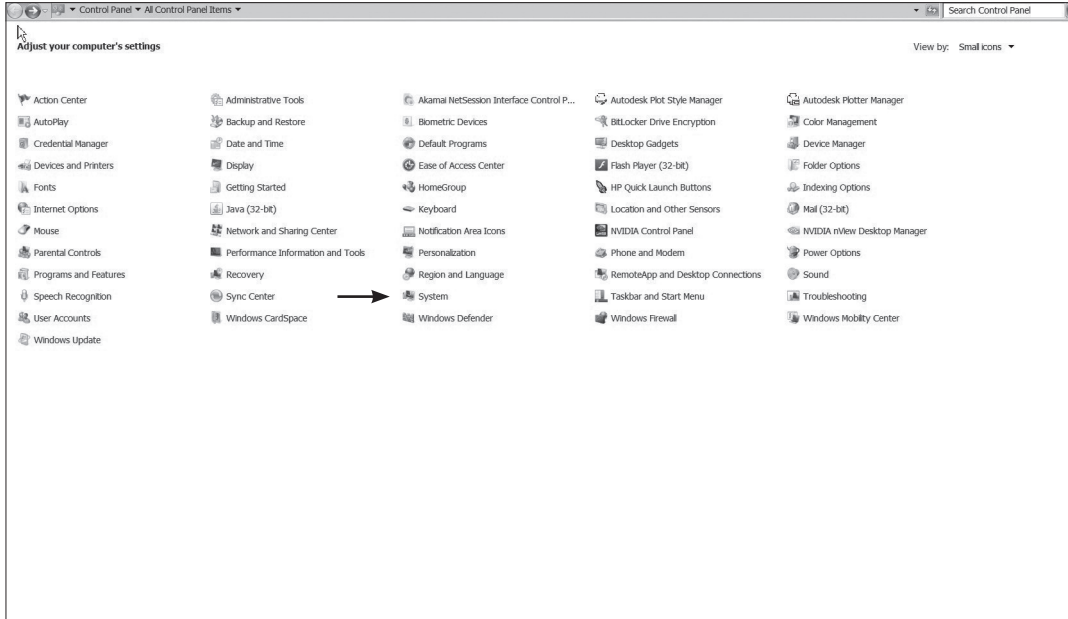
▸ Control Panel ▸ All Control Panel Items ▸

Search Control Panel

Adjust your computer's settings

View by: Small icons ▾

Action Center
AutoPlay
Credential Manager
Devices and Printers
Fonts
Internet Options
Mouse
Parental Controls
Programs and Features
Speech Recognition
User Accounts
Windows Update

Administrative Tools
Backup and Restore
Date and Time
Display
Getting Started
Java (32-bit)
Network and Sharing Center
Performance Information and Tools
Recovery
Sync Center
Windows CardSpace

Akamai NetSession Interface Control P...
Biometric Devices
Default Programs
Ease of Access Center
HomeGroup
Keyboard
Notification Area Icons
Personalization
Region and Language
System
Windows Defender

Autodesk Plot Style Manager
BitLocker Drive Encryption
Desktop Gadgets
Flash Player (32-bit)
HP Quick Launch Buttons
Location and Other Sensors
NVIDIA Control Panel
Phone and Modem
RemoteApp and Desktop Connections
Taskbar and Start Menu
Windows Firewall

Autodesk Plotter Manager
Color Management
Device Manager
Folder Options
Indexing Options
Mail (32-bit)
NVIDIA nView Desktop Manager
Power Options
Sound
Troubleshooting
Windows Mobility Center